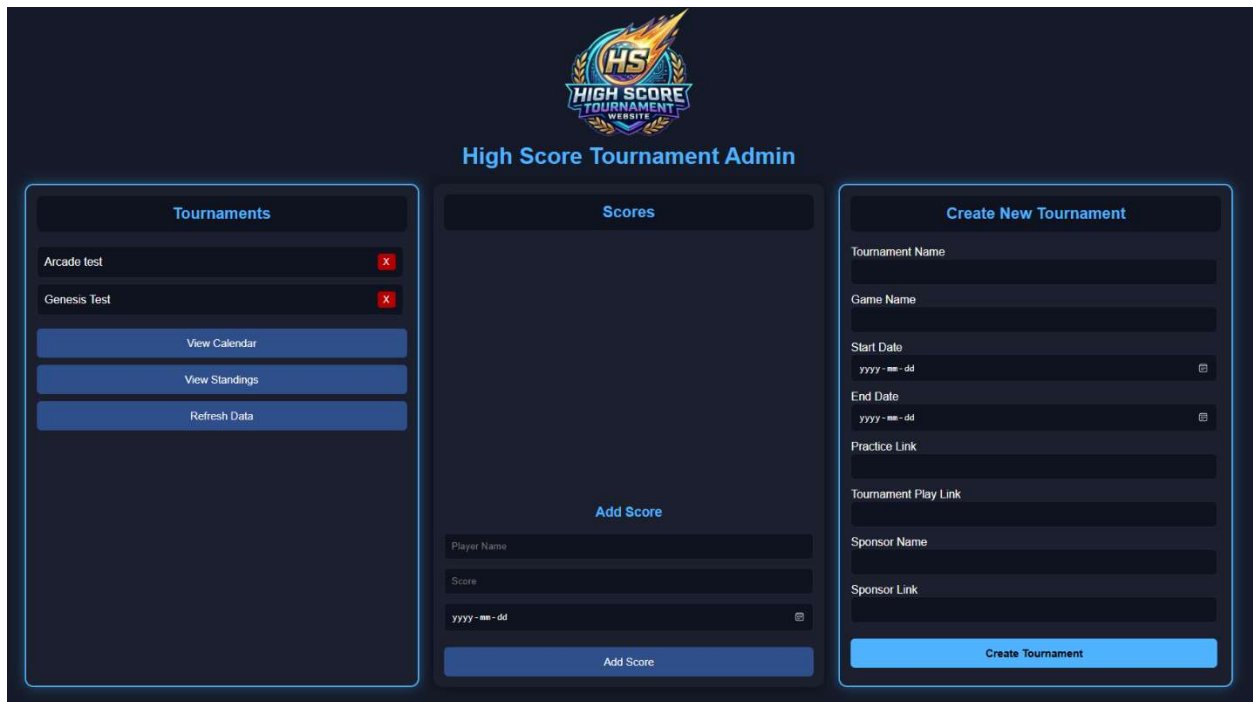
HS
HIGH SCORE
TOURNAMENT
WEBSITE

High Score Tournament Admin

Tournaments

Arcade test X

Genesis Test X

View Calendar

View Standings

Refresh Data

Scores

Add Score

Player Name

Score

yyyy-mm-dd

Add Score

Create New Tournament

Tournament Name

Game Name

Start Date

yyyy-mm-dd

End Date

yyyy-mm-dd

Practice Link

Tournament Play Link

Sponsor Name

Sponsor Link

Create Tournament